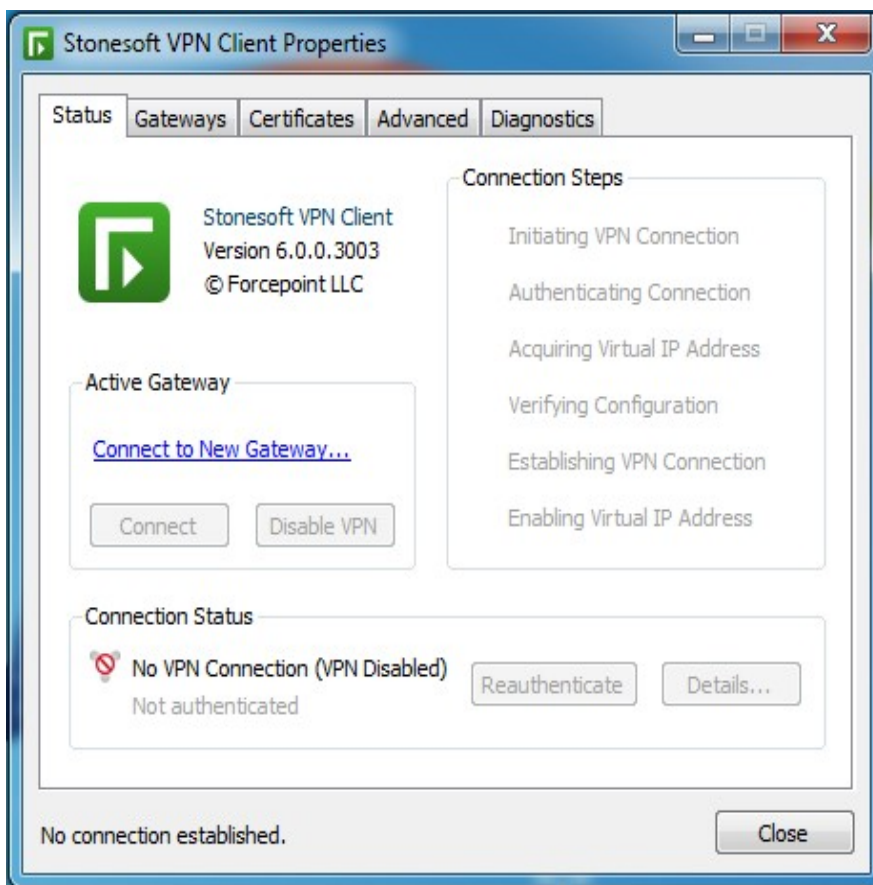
Stonesoft VPN Client Properties

Status | Gateways | Certificates | Advanced | Diagnostics

Stonesoft VPN Client
Version 6.0.0.3003
© Forcepoint LLC

Connection Steps
Initiating VPN Connection
Authenticating Connection
Acquiring Virtual IP Address
Verifying Configuration
Establishing VPN Connection
Enabling Virtual IP Address

Active Gateway
Connect to New Gateway...
Connect
Disable VPN

Connection Status
No VPN Connection (VPN Disabled)
Not authenticated
Reauthenticate
Details...

No connection established.
Close